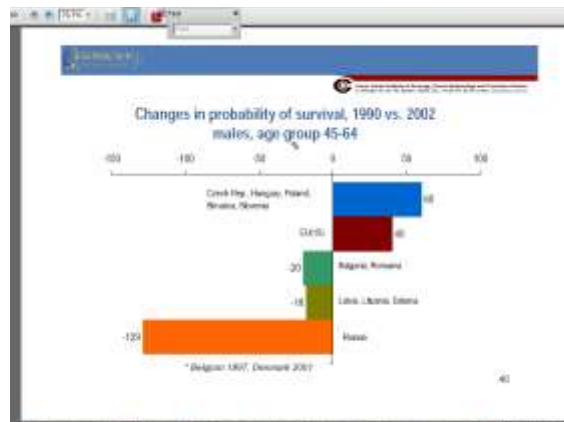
Changes in probability of survival, 1990 vs. 2002
males, age group 45-64

%

-150 -100 -50 0 50 100

Czech Rep., Hungary, Poland, Slovakia, Slovenia

60

EU-15

40

-20

Bulgaria, Romania

-18

Latvia, Lituania, Estonia

-129

Russia

* Belgium 1997, Denmark 2001

40